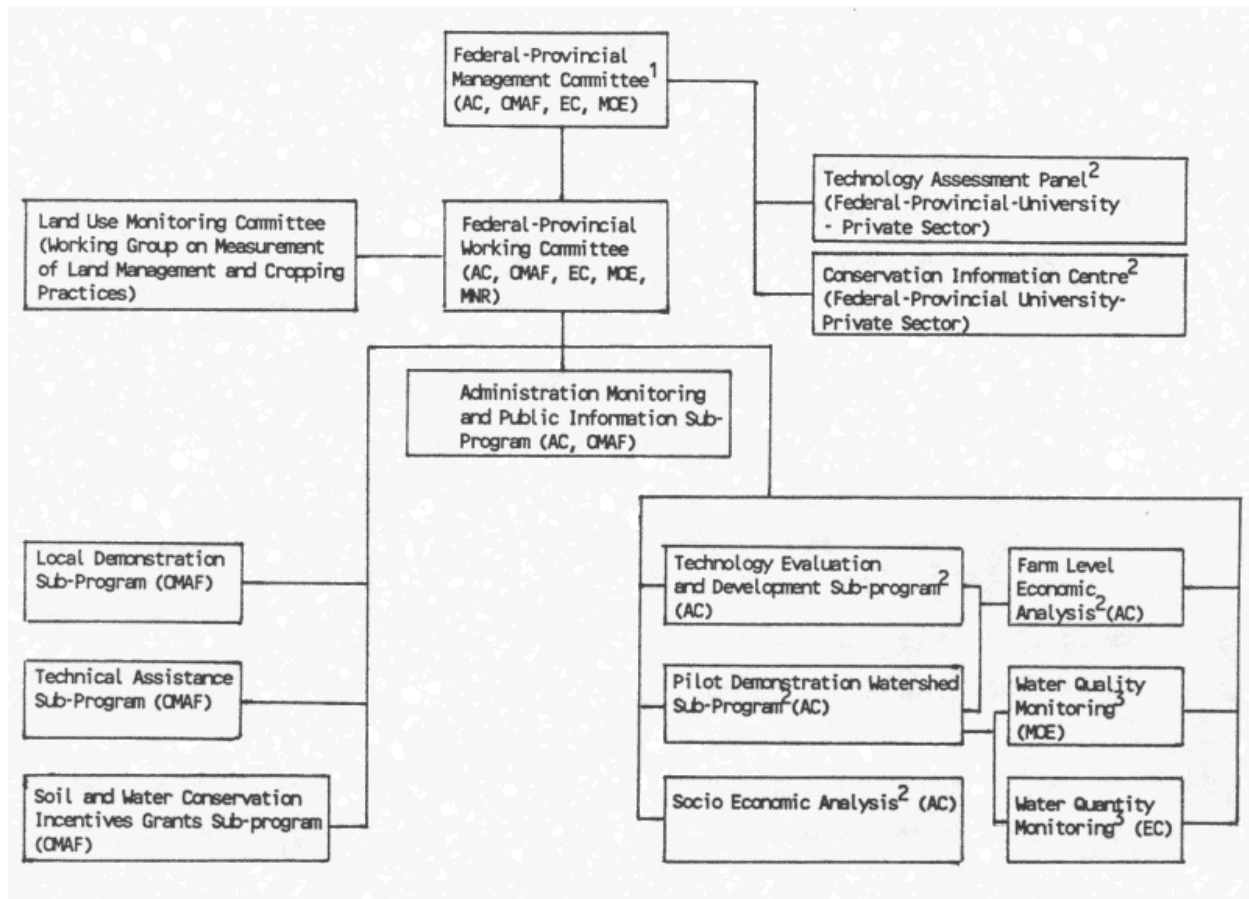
Federal-Provincial Management Committee$^1$ (AC, OMAF, EC, MOE)

Technology Assessment Panel$^2$ (Federal-Provincial-University - Private Sector)

Conservation Information Centre$^2$ (Federal-Provincial University-Private Sector)

Land Use Monitoring Committee (Working Group on Measurement of Land Management and Cropping Practices)

Federal-Provincial Working Committee (AC, OMAF, EC, MOE, MNR)

Administration Monitoring and Public Information Sub-Program (AC, OMAF)

Local Demonstration Sub-Program (OMAF)

Technical Assistance Sub-Program (OMAF)

Soil and Water Conservation Incentives Grants Sub-program (OMAF)

Technology Evaluation and Development Sub-program$^2$ (AC)

Farm Level Economic Analysis$^2$ (AC)

Pilot Demonstration Watershed Sub-Program$^2$ (AC)

Water Quality Monitoring$^3$ (MOE)

Socio Economic Analysis$^2$ (AC)

Water Quantity Monitoring$^3$ (EC)